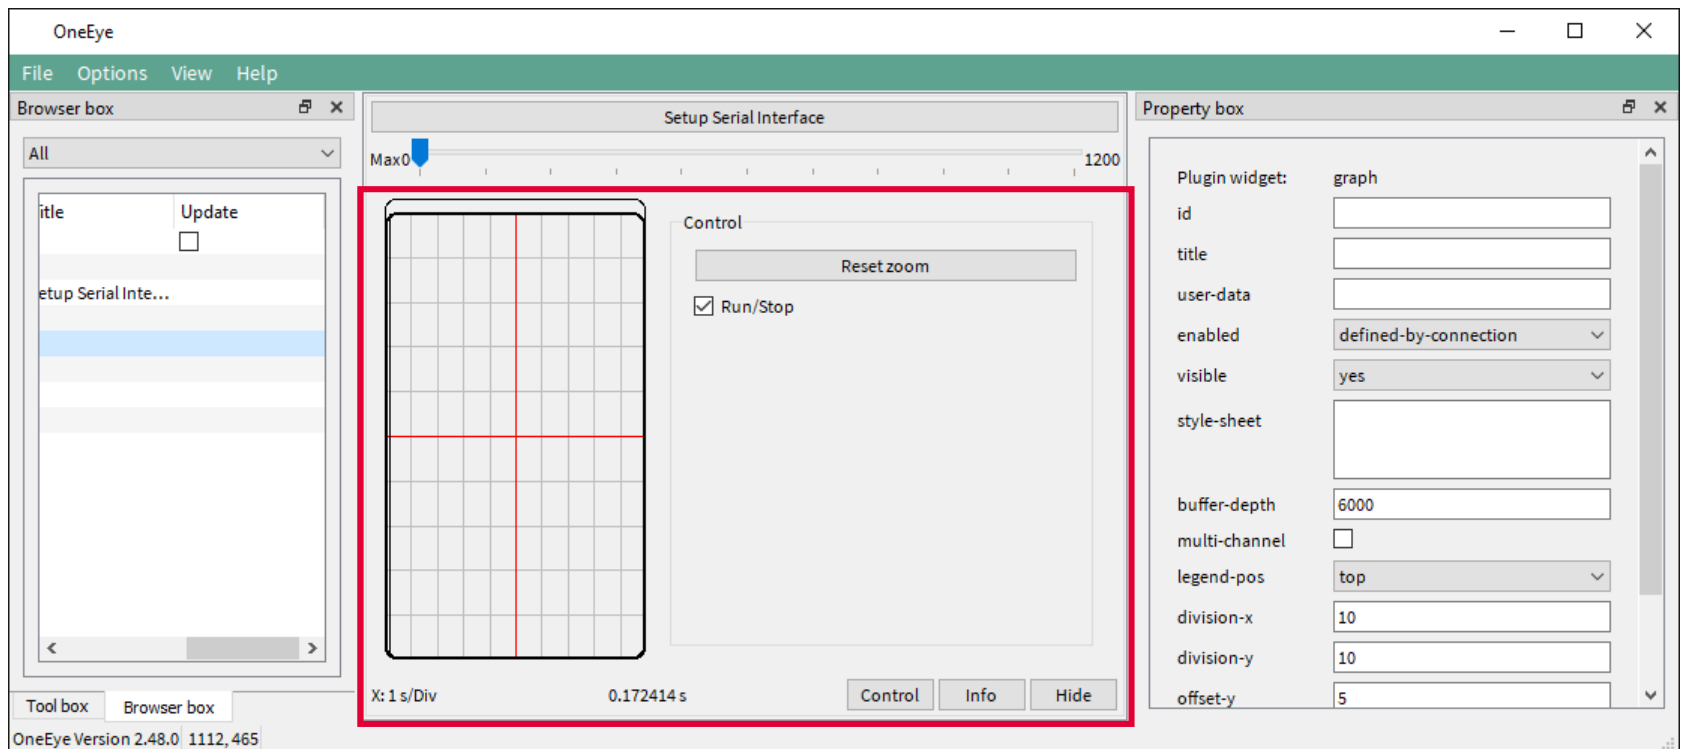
OneEye

File Options View Help

Browser box

All

itle
Update

etup Serial Inte...

Tool box
Browser box

OneEye Version 2.48.0 1112, 465

Setup Serial Interface

Max0
1200

Control

Reset zoom

Run/Stop

X: 1 s/Div
0.172414 s
Control
Info
Hide

Property box

| Plugin widget: | graph |
|---|---|
| id | |
| title | |
| user-data | |
| enabled | defined-by-connection |
| visible | yes |
| style-sheet | |
| buffer-depth | 6000 |
| multi-channel | |
| legend-pos | top |
| division-x | 10 |
| division-y | 10 |
| offset-y | 5 |